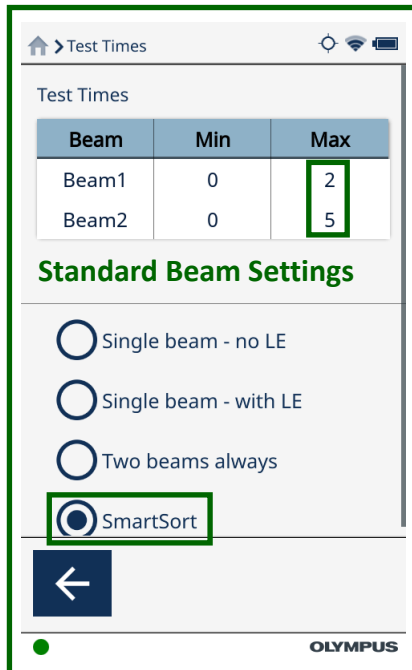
> Test Times

Test Times

| Beam | Min | Max |
|---|---|---|
| Beam1 | 0 | 2 |
| Beam2 | 0 | 5 |

Standard Beam Settings

Single beam - no LE

Single beam - with LE

Two beams always

SmartSort

OLYMPUS